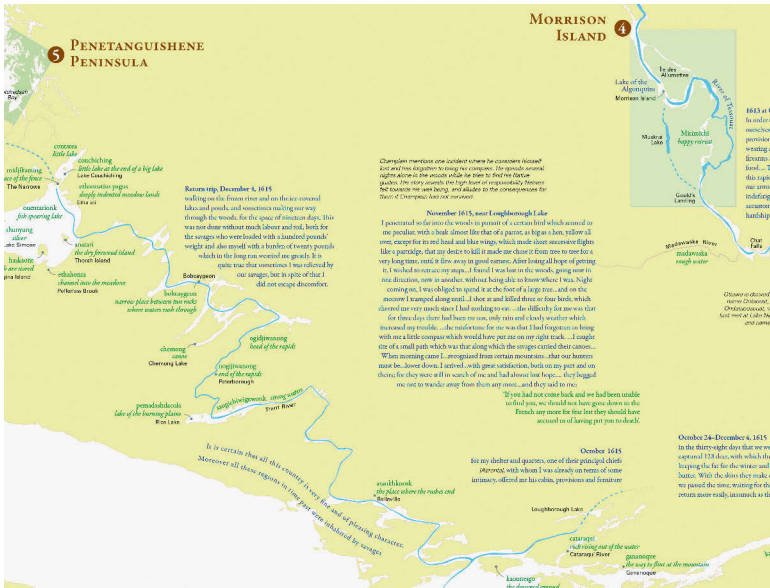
5 PENETANGUISHENE PENINSULA

MORRISON ISLAND 4

Bay

nishkang
ace of the fence
The Narrows

ontarionk
fish spearing lake

zhunyang
silver
Lake Simcoe

haukonte
are stored
pina Island

coutchiching
little lake at the end of a big lake
Lake Couchiching

otkouatios pugas
deeply indented meadow lands
Little ail

Thorah Island

anstart
the dry forested island

ezhahonta
channel into the meadow
Portage Brook

Return trip, December 4, 1615
walking on the frozen river and on the ice-covered lakes and ponds, and sometimes making our way through the woods, for the space of nineteen days. This was not done without much labour and toil, both for the savages who were loaded with a hundred pounds' weight and also myself with a burden of twenty pounds which in the long run wearied me greatly. It is quite true that sometimes I was relieved by our savages, but in spite of that I did not escape discomfort.

Bobcaygeon

bobcaygeon
narrow place between two rocks
where waters rush through

chemong
canoe
Chemong Lake

ogidjiwanong
head of the rapids

nogojiwanong
end of the rapids
Peterborough

otonabee
strong water
Trent River

pemadashdacota
lake of the burning plains
Rice Lake

It is certain that all this country is very fine and of pleasing character.
Moreover all these regions in time past were inhabited by savages

asaithkwonk
the place where the rushes end
Belleville

Champlain mentions one incident where he considers himself lost and has forgotten to bring his compass. He spends several nights alone in the woods while he tries to find his Native guides. The story reveals the high level of responsibility Natives felt towards his well being, and alludes to the consequences for them if Champlain had not returned.

November 1615, near Loughborough Lake
I penetrated so far into the woods in pursuit of a certain bird which seemed to me peculiar, with a beak almost like that of a parrot, as big as a hen, yellow all over, except for its red head and blue wings, which made short successive flights like a partridge, that my desire to kill it made me chase it from tree to tree for a very long time, until it flew away in good earnest. After losing all hope of getting it, I wished to retrace my steps...I found I was lost in the woods, going now in one direction, now in another, without being able to know where I was. Night coming on, I was obliged to spend it at the foot of a large tree...and on the morrow I tramped along until...I shot at and killed three or four birds, which cheered me very much since I had nothing to eat ...the difficulty for me was that for three days there had been no sun, only rain and cloudy weather which increased my trouble. ...the misfortune for me was that I had forgotten to bring with me a little compass which would have put me on my right track. ...I caught sight of a small path which was that along which the savages carried their canoes... When morning came I...recognized from certain mountains...that our hunters must be...lower down. I arrived...with great satisfaction, both on my part and on theirs; for they were still in search of me and had almost lost hope.... they begged me not to wander away from them any more...and they said to me:

'If you had not come back and we had been unable to find you, we should not have gone down to the French any more for fear lest they should have accused us of having put you to death'

October 1615
for my shelter and quarters, one of their principal chiefs (Darontal), with whom I was already on terms of some intimacy, offered me his cabin, provisions and furniture

Loughborough Lake

cataraqui
rock rising out of the water
Cataraqui River

gananoque
the way to float at the mountain
Gananoque

kaoutenego
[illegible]

October 24–December 6, 1615
In the thirty-eight days that we w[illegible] captured 120 deer, which the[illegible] keeping the fat for the winter and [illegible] butter. With the skins they make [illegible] we passed the time, waiting for th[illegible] return more easily, inasmuch as th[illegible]

Île des Allumettes
Lake of the Algonquins
Morrison Island

Muskrat Lake

Mikinaki
happy retreat

Gould's Landing

Ottawa River

Madawaska River
madawaska
rough water

Chat Falls

1613 at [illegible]
In order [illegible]
munches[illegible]
provisio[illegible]
waiting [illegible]
firearms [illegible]
food.... T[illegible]
this rapi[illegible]
our arms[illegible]
indefatig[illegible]
accustom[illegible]
hardship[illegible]

Ottawa is derived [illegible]
name Ottaouat, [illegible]
Ondataouaouat, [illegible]
had met at Lake Hu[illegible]
and came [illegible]